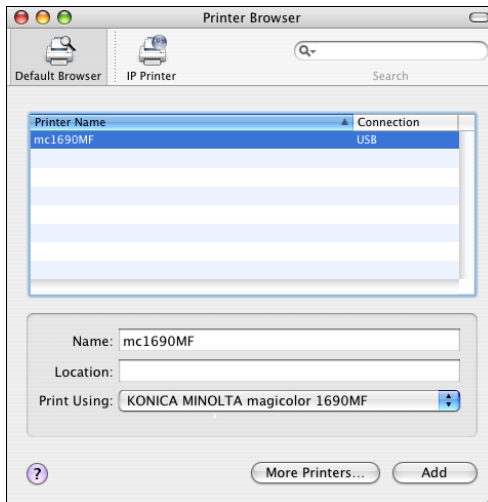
Printer Browser

Default Browser
IP Printer
Search

| Printer Name | Connection |
|---|---|
| mc1690MF | USB |

Name: mc1690MF
Location:
Print Using: KONICA MINOLTA magicolor 1690MF

?
More Printers...
Add